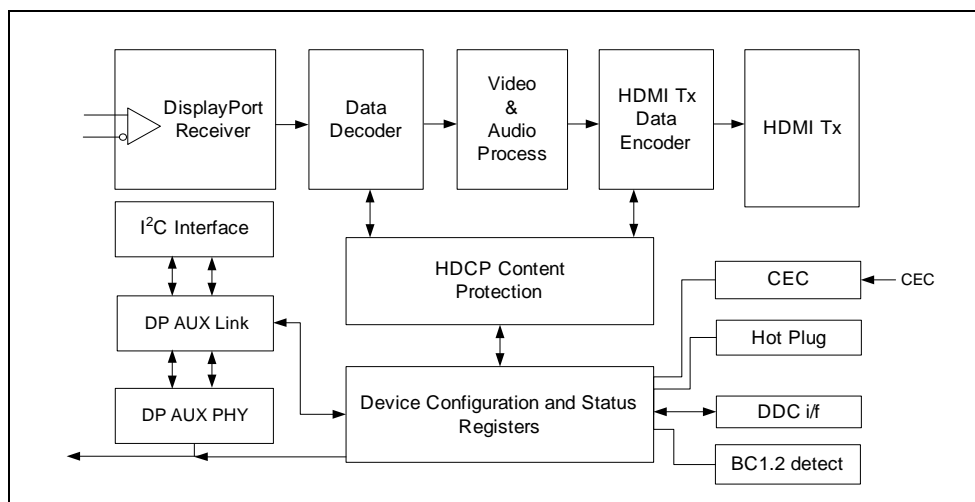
DisplayPort Receiver

Data Decoder

Video & Audio Process

HDMI Tx Data Encoder

HDMI Tx

I$^2$C Interface

HDCP Content Protection

CEC

CEC

DP AUX Link

Hot Plug

DP AUX PHY

Device Configuration and Status Registers

DDC i/f

BC1.2 detect